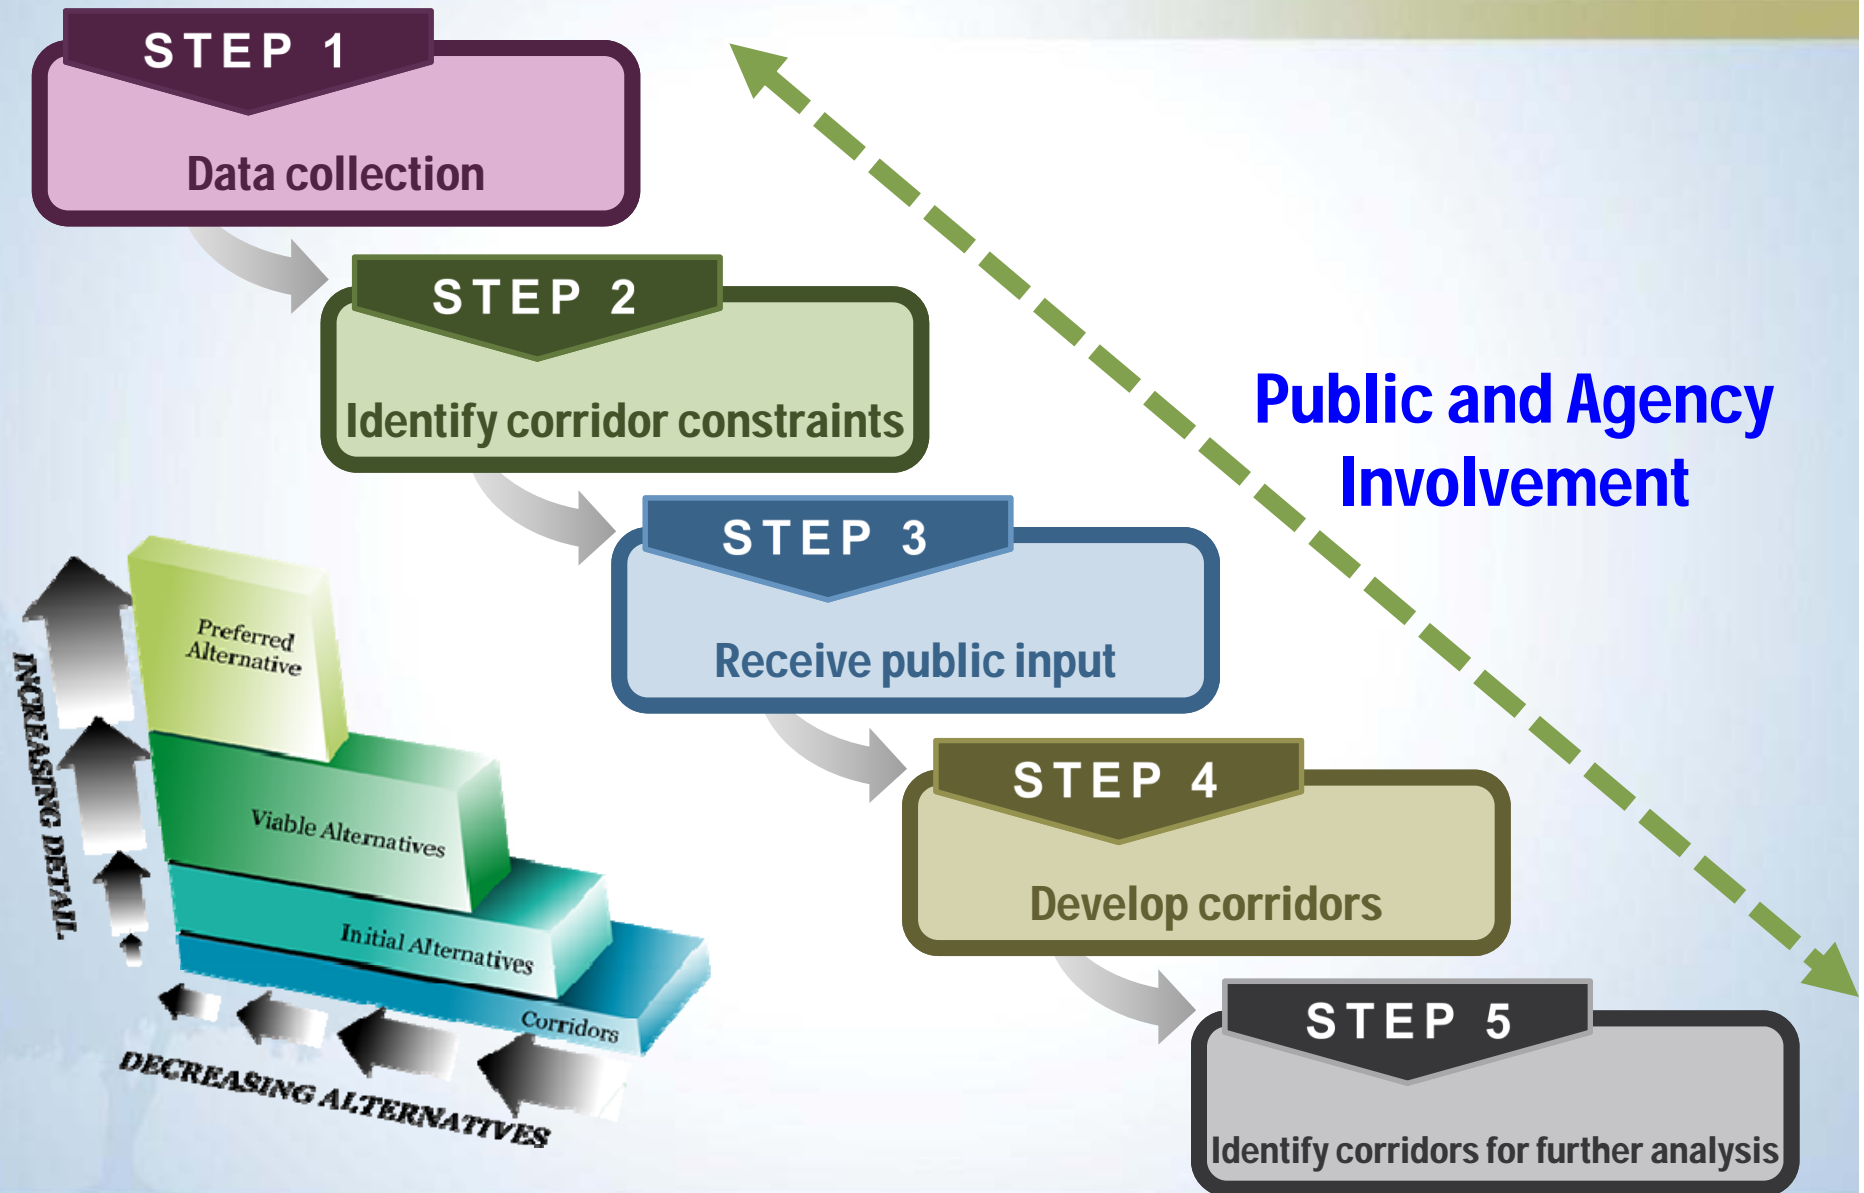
STEP 1

Data collection

STEP 2

Identify corridor constraints

STEP 3

Receive public input

STEP 4

Develop corridors

STEP 5

Identify corridors for further analysis

Public and Agency Involvement

INCREASING DETAIL

Preferred Alternative

Viable Alternatives

Initial Alternatives

Corridors

DECREASING ALTERNATIVES